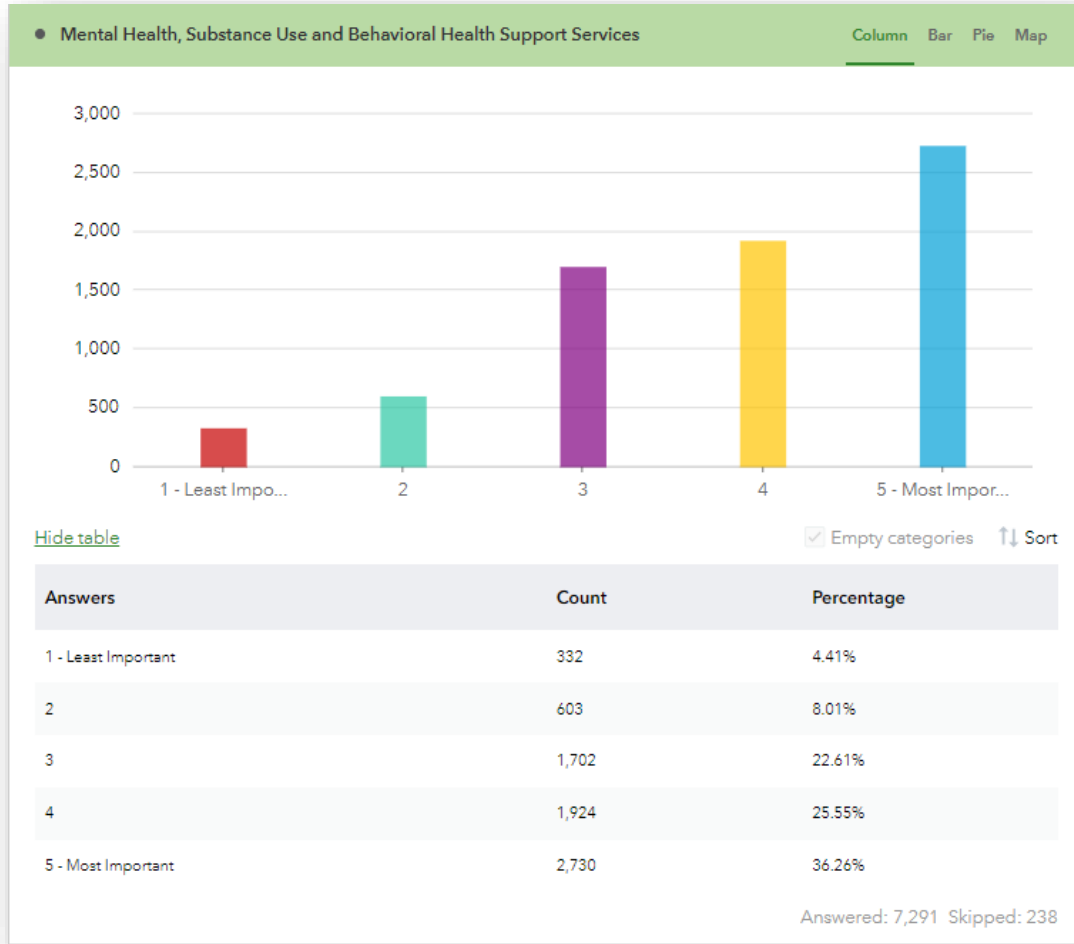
• Mental Health, Substance Use and Behavioral Health Support Services

Column Bar Pie Map

3,000
2,500
2,000
1,500
1,000
500
0

1 - Least Impo... 2 3 4 5 - Most Impor...

Hide table

Empty categories Sort

| Answers | Count | Percentage |
|---|---|---|
| 1 - Least Important | 332 | 4.41% |
| 2 | 603 | 8.01% |
| 3 | 1,702 | 22.61% |
| 4 | 1,924 | 25.55% |
| 5 - Most Important | 2,730 | 36.26% |

Answered: 7,291 Skipped: 238